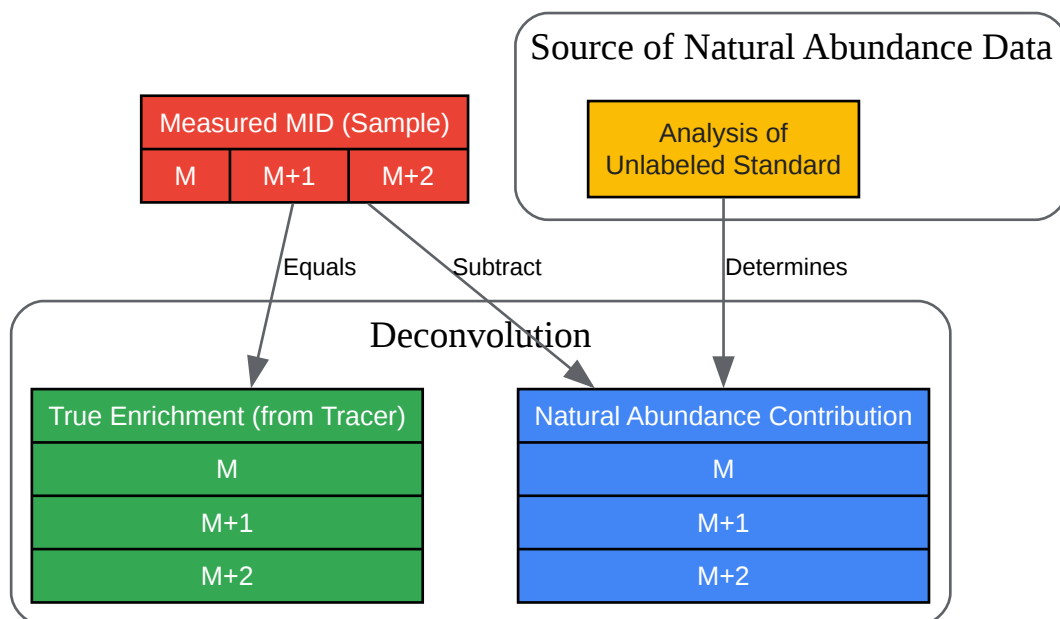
Source of Natural Abundance Data

Analysis of Unlabeled Standard

Measured MID (Sample)

| M | M+1 | M+2 |
|---|---|---|

Equals

Subtract

Determines

Deconvolution

| True Enrichment (from Tracer) |
|---|
| M |
| M+1 |
| M+2 |

| Natural Abundance Contribution |
|---|
| M |
| M+1 |
| M+2 |